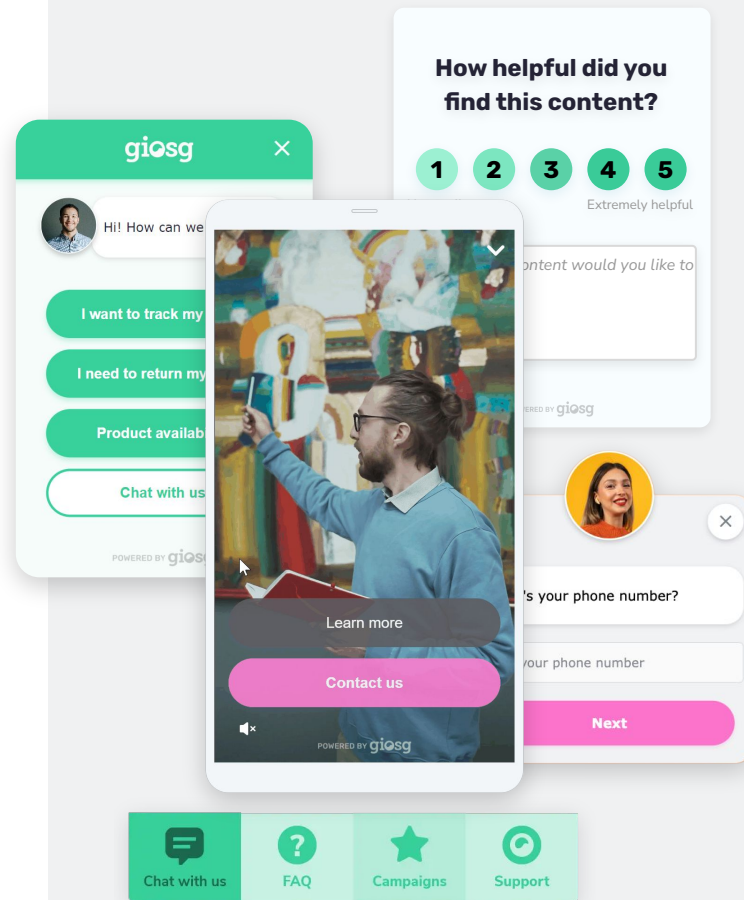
How helpful did you find this content?

1 2 3 4 5

Extremely helpful

ontent would you like to

POWERED BY giosg

giosg

Hi! How can we

I want to track my

I need to return my

Product availab

Chat with us

POWERED BY gios

Learn more

Contact us

POWERED BY giosg

's your phone number?

your phone number

Next

Chat with us

FAQ

Campaigns

Support